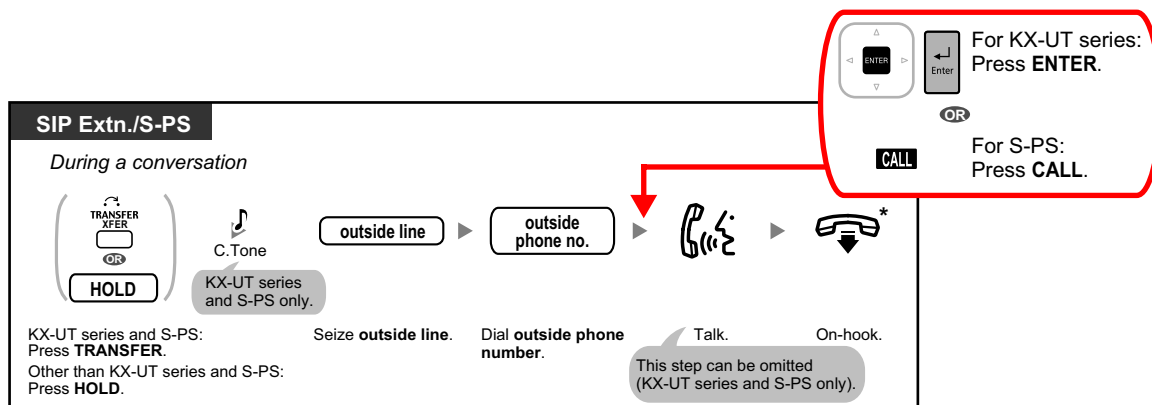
ENTER
Enter
For KX-UT series: Press **ENTER**.
OR
CALL
For S-PS: Press **CALL**.

SIP Extn./S-PS

*During a conversation*

TRANSFER
XFER
OR
HOLD
C.Tone
KX-UT series and S-PS only.
outside line
outside phone no.
*

KX-UT series and S-PS: Press **TRANSFER**.
Other than KX-UT series and S-PS: Press **HOLD**.
Seize **outside line**.
Dial **outside phone number**.
Talk.
On-hook.
This step can be omitted (KX-UT series and S-PS only).